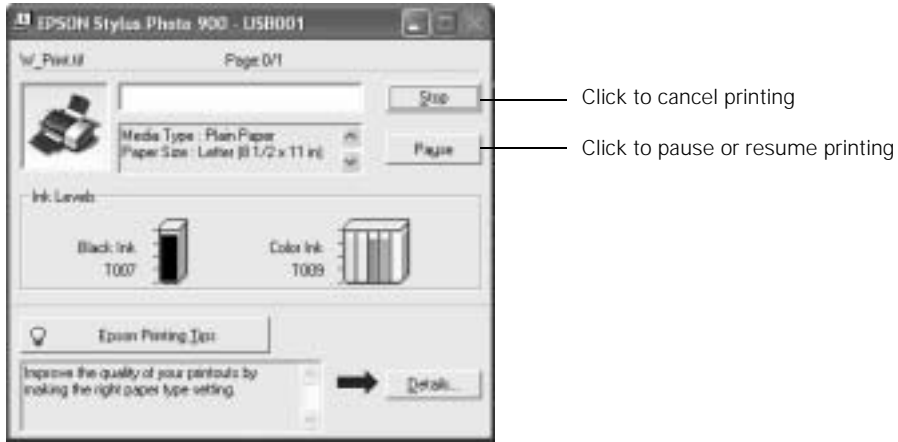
EPSON Stylus Photo 900 - USB001

W_Print.tif

Page 0/1

Stop

Media Type : Plain Paper
Paper Size : Letter (8 1/2 x 11 in)

Pause

Ink Levels

Black Ink
T007

Color Ink
T009

Epson Printing Tips

Improve the quality of your printouts by making the right paper type setting.

Details...

Click to cancel printing

Click to pause or resume printing